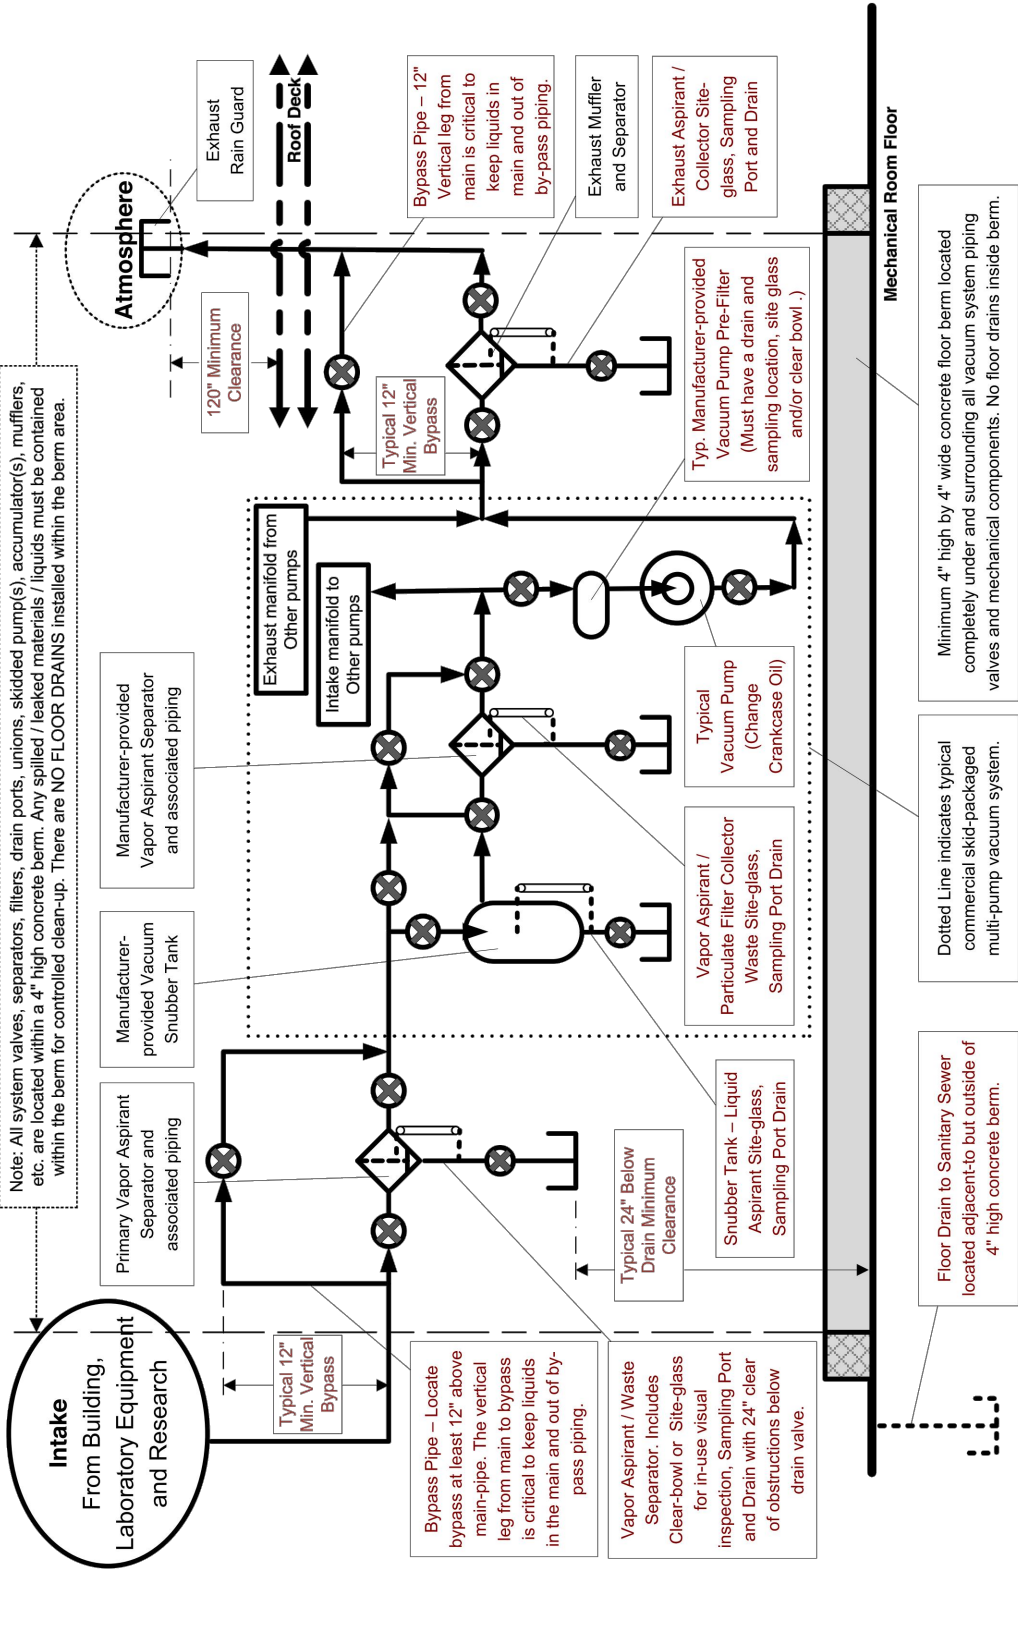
Note: All system valves, separators, filters, drain ports, unions, skidded pump(s), accumulator(s), mufflers, etc. are located within a 4" high concrete berm. Any spilled / leaked materials / liquids must be contained within the berm for controlled clean-up. There are NO FLOOR DRAINS installed within the berm area.

Intake
From Building, Laboratory Equipment and Research

Atmosphere

Exhaust Rain Guard

Roof Deck

120" Minimum Clearance

Typical 12" Min. Vertical Bypass

Bypass Pipe – 12" Vertical leg from main is critical to keep liquids in main and out of by-pass piping.

Exhaust Muffler and Separator

Exhaust Aspirant / Collector Site-glass, Sampling Port and Drain

Mechanical Room Floor

Typ. Manufacturer-provided Vacuum Pump Pre-Filter (Must have a drain and sampling location, site glass and/or clear bowl.)

Exhaust manifold from Other pumps

Intake manifold to Other pumps

Manufacturer-provided Vapor Aspirant Separator and associated piping

Manufacturer-provided Vacuum Snubber Tank

Primary Vapor Aspirant Separator and associated piping

Typical Vacuum Pump (Change Crankcase Oil)

Vapor Aspirant / Particulate Filter Collector Waste Site-glass, Sampling Port Drain

Snubber Tank – Liquid Aspirant Site-glass, Sampling Port Drain

Typical 24" Below Drain Minimum Clearance

Typical 12" Min. Vertical Bypass

Bypass Pipe – Locate bypass at least 12" above main-pipe. The vertical leg from main to bypass is critical to keep liquids in the main and out of by-pass piping.

Vapor Aspirant / Waste Separator. Includes Clear-bowl or Site-glass for in-use visual inspection, Sampling Port and Drain with 24" clear of obstructions below drain valve.

Minimum 4" high by 4" wide concrete floor berm located completely under and surrounding all vacuum system piping valves and mechanical components. No floor drains inside berm.

Dotted Line indicates typical commercial skid-packaged multi-pump vacuum system.

Floor Drain to Sanitary Sewer located adjacent-to but outside of 4" high concrete berm.